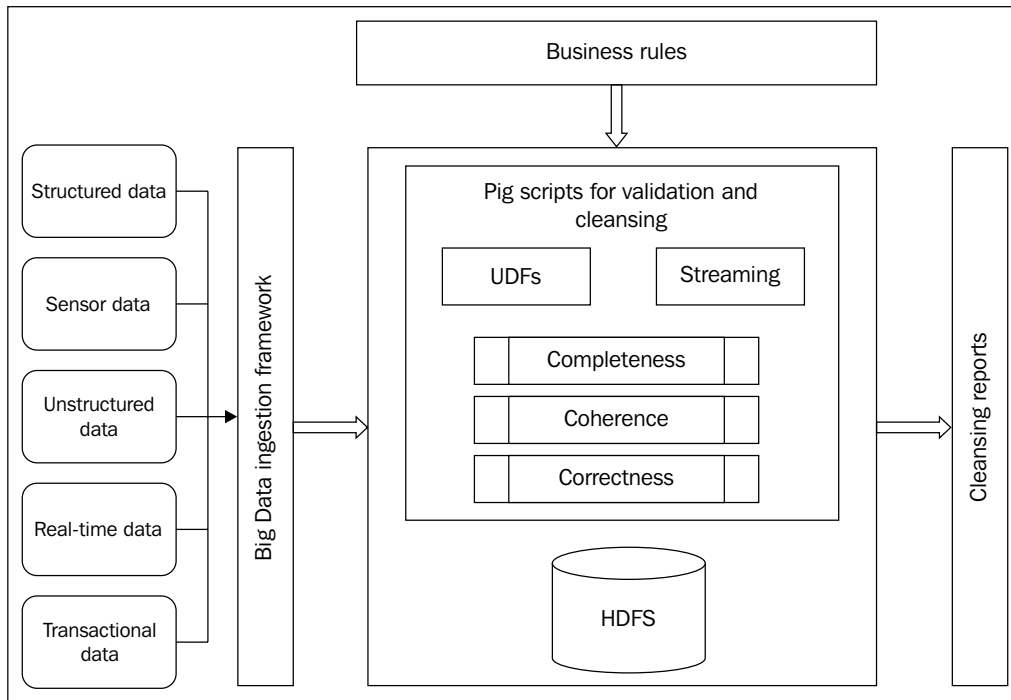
Business rules

Structured data

Sensor data

Unstructured data

Real-time data

Transactional data

Big Data ingestion framework

Pig scripts for validation and cleansing

UDFs

Streaming

Completeness

Coherence

Correctness

HDFS

Cleansing reports